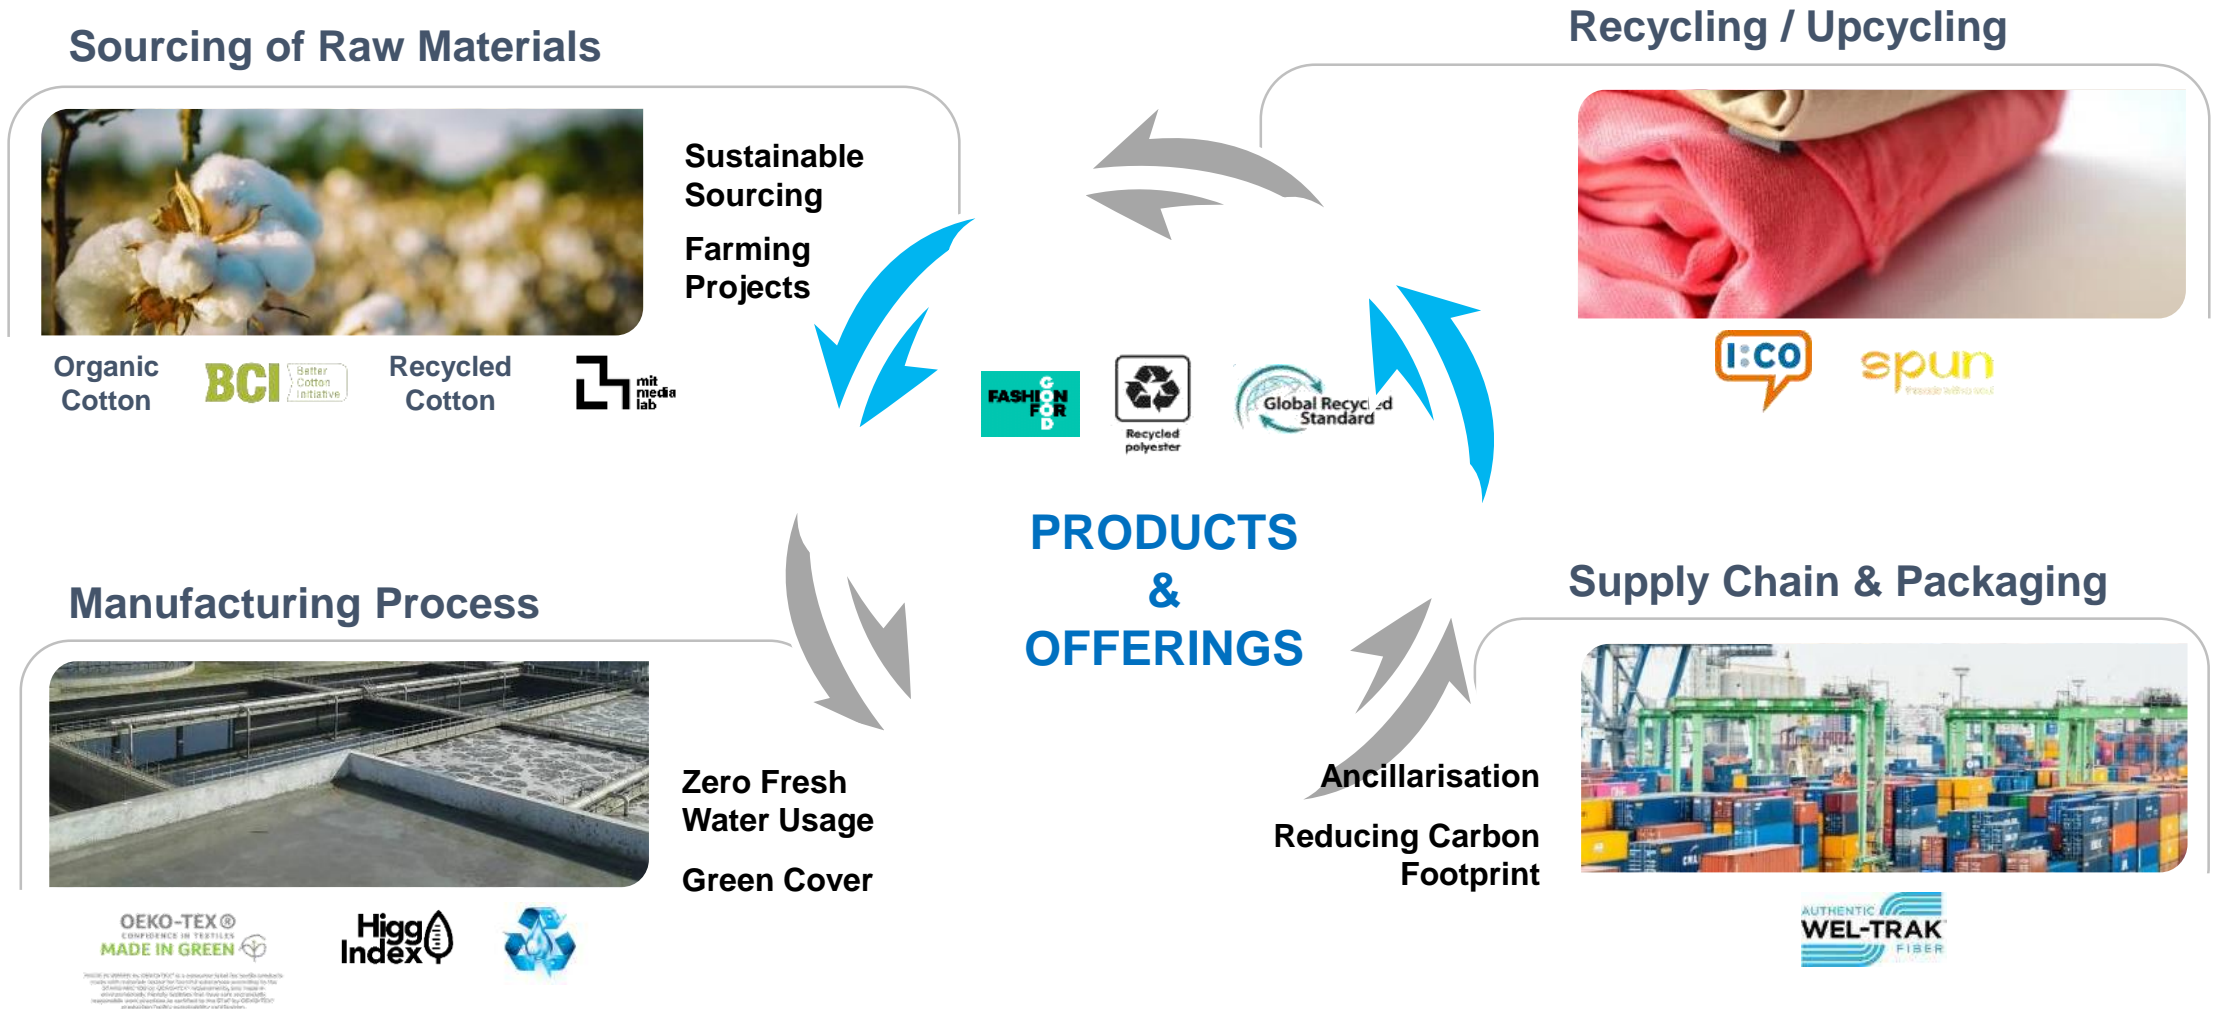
Sourcing of Raw Materials

Sustainable Sourcing

Farming Projects

Organic Cotton

BCI Better Cotton Initiative

Recycled Cotton

mit media lab

Recycling / Upcycling

I:CO

spun

FASHION FOR GOOD

Recycled polyester

Global Recycled Standard

PRODUCTS & OFFERINGS

Manufacturing Process

Zero Fresh Water Usage

Green Cover

OEKO-TEX® CONFIDENCE IN TEXTILES MADE IN GREEN

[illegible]

Higg Index

Supply Chain & Packaging

Ancillarisation

Reducing Carbon Footprint

AUTHENTIC WEL-TRAK FIBER